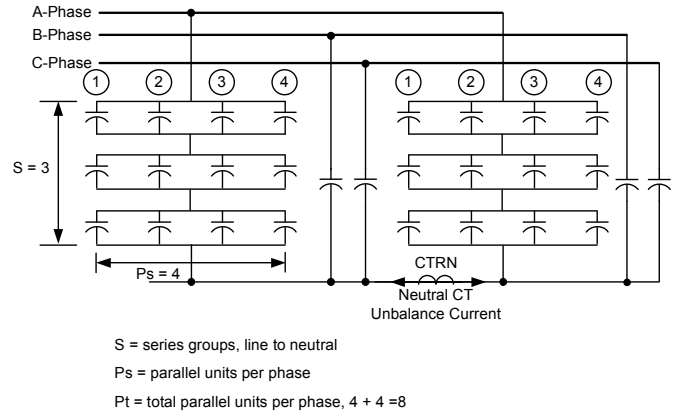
A-Phase
B-Phase
C-Phase

1 2 3 4

1 2 3 4

S = 3

Ps = 4

CTRN
Neutral CT
Unbalance Current

S = series groups, line to neutral

Ps = parallel units per phase

Pt = total parallel units per phase, 4 + 4 =8